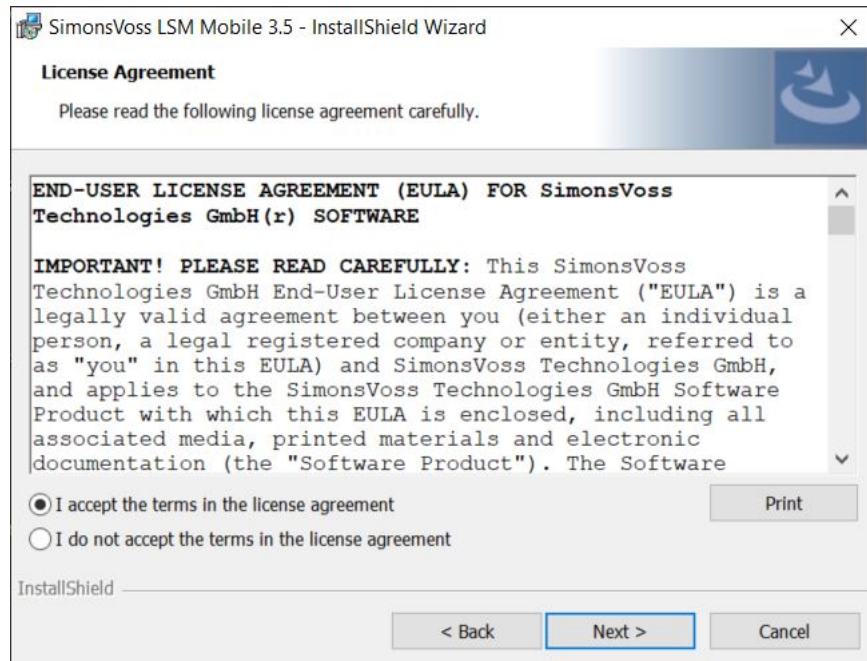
SimonsVoss LSM Mobile 3.5 - InstallShield Wizard

License Agreement

Please read the following license agreement carefully.

END-USER LICENSE AGREEMENT (EULA) FOR SimonsVoss Technologies GmbH(r) SOFTWARE

IMPORTANT! PLEASE READ CAREFULLY: This SimonsVoss Technologies GmbH End-User License Agreement ("EULA") is a legally valid agreement between you (either an individual person, a legal registered company or entity, referred to as "you" in this EULA) and SimonsVoss Technologies GmbH, and applies to the SimonsVoss Technologies GmbH Software Product with which this EULA is enclosed, including all associated media, printed materials and electronic documentation (the "Software Product"). The Software

I accept the terms in the license agreement

I do not accept the terms in the license agreement

Print

InstallShield

< Back

Next >

Cancel